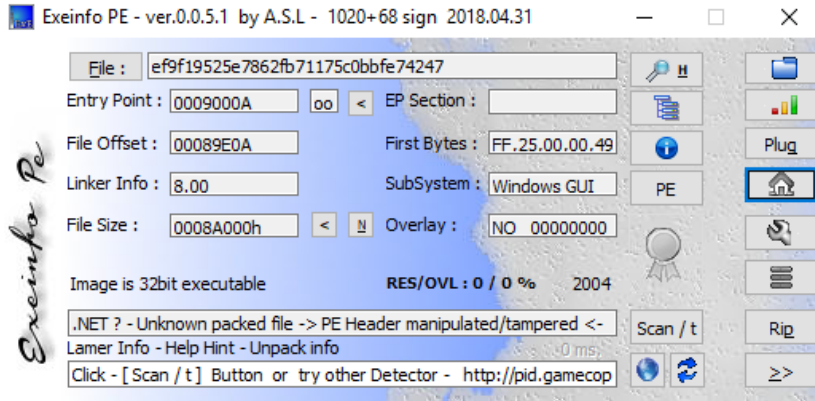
Exeinfo PE - ver.0.0.5.1 by A.S.L - 1020+68 sign 2018.04.31

File : ef9f19525e7862fb71175c0bbfe74247

H

Entry Point : 0009000A oo < EP Section :

File Offset : 00089E0A First Bytes : FF.25.00.00.49

Linker Info : 8.00 SubSystem : Windows GUI

PE

Plug

File Size : 0008A000h < N Overlay : NO 00000000

Image is 32bit executable RES/OVL : 0 / 0 % 2004

.NET ? - Unknown packed file -> PE Header manipulated/tampered <-

Scan / t

Rip

Lamer Info - Help Hint - Unpack info

0 ms.

Click - [ Scan / t ] Button or try other Detector - http://pid.gamecop

>>

Exeinfo Pe